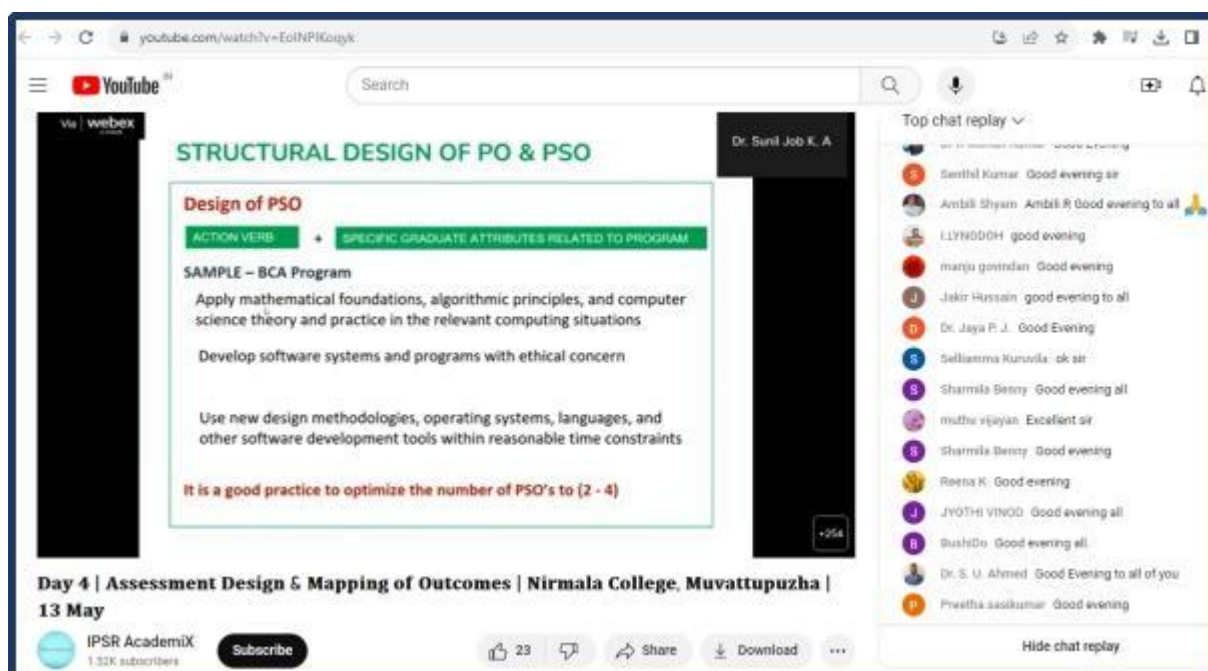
youtube.com/watch?v=EoINPIKoqyk

YouTube IN

Search

Via webex

STRUCTURAL DESIGN OF PO & PSO

Dr. Sunil Job K. A

Design of PSO

ACTION VERB + SPECIFIC GRADUATE ATTRIBUTES RELATED TO PROGRAM

SAMPLE – BCA Program

Apply mathematical foundations, algorithmic principles, and computer science theory and practice in the relevant computing situations

Develop software systems and programs with ethical concern

Use new design methodologies, operating systems, languages, and other software development tools within reasonable time constraints

It is a good practice to optimize the number of PSO's to (2 - 4)

+254

Day 4 | Assessment Design & Mapping of Outcomes | Nirmala College, Muvattupuzha | 13 May

IPSR AcademiX
1.52K subscribers

Subscribe

23

Share

Download

...

Top chat replay

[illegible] Good Evening

Senthil Kumar Good evening sir

Ambili Shyam Ambili R Good evening to all 🙏

I.LYNGDOH good evening

manju govindan Good evening

Jakir Hussain good evening to all

Dr. Jaya P. J. Good Evening

Selliamma Kuruvila ok sir

Sharmila Benny Good evening all

muthu vijayan Excellent sir

Sharmila Benny Good evening

Reena K Good evening

JYOTHI VINOD Good evening all

BushiDo Good evening all

Dr. S. U. Ahmed Good Evening to all of you

Preetha sasikumar Good evening

Hide chat replay